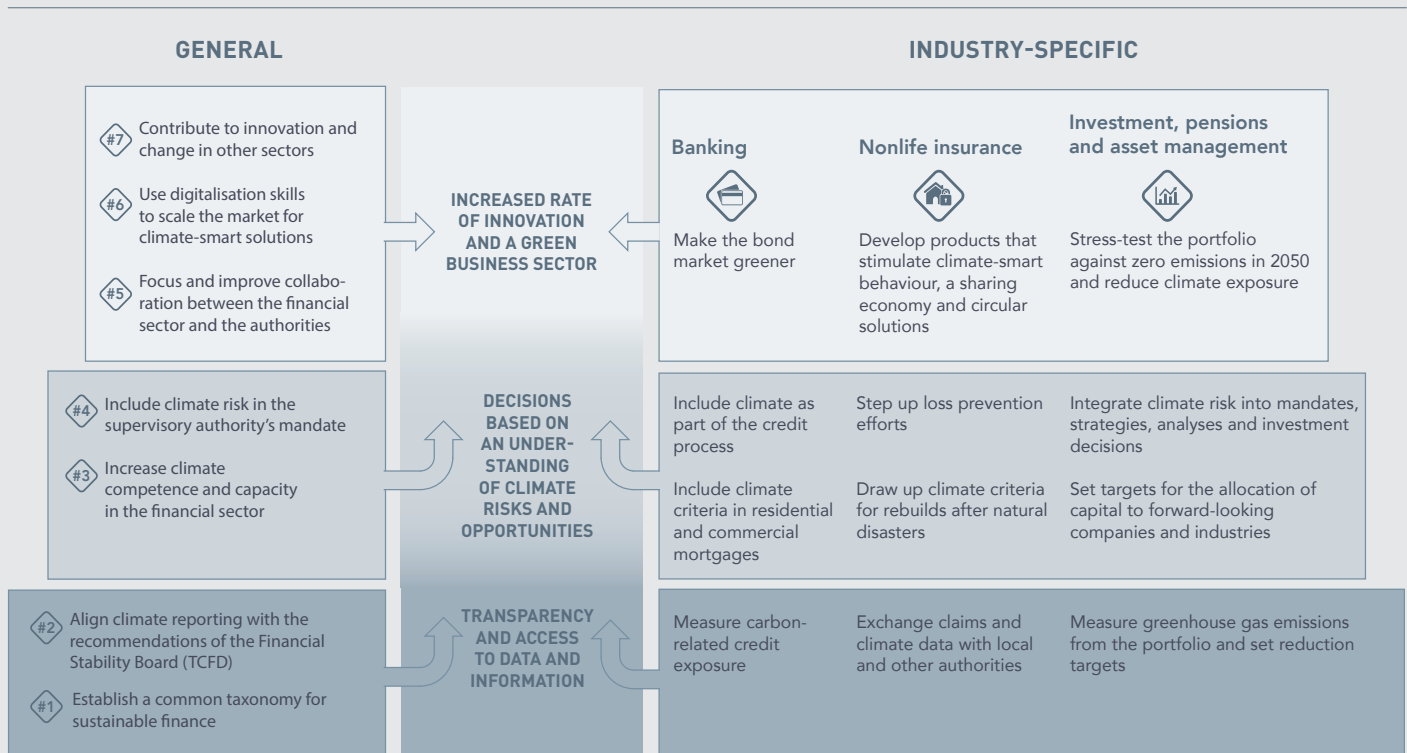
GENERAL

INDUSTRY-SPECIFIC

#7 Contribute to innovation and change in other sectors

#6 Use digitalisation skills to scale the market for climate-smart solutions

#5 Focus and improve collaboration between the financial sector and the authorities

INCREASED RATE OF INNOVATION AND A GREEN BUSINESS SECTOR

Banking

Nonlife insurance

Investment, pensions and asset management

Make the bond market greener

Develop products that stimulate climate-smart behaviour, a sharing economy and circular solutions

Stress-test the portfolio against zero emissions in 2050 and reduce climate exposure

#4 Include climate risk in the supervisory authority's mandate

#3 Increase climate competence and capacity in the financial sector

DECISIONS BASED ON AN UNDERSTANDING OF CLIMATE RISKS AND OPPORTUNITIES

Include climate as part of the credit process

Step up loss prevention efforts

Integrate climate risk into mandates, strategies, analyses and investment decisions

Include climate criteria in residential and commercial mortgages

Draw up climate criteria for rebuilds after natural disasters

Set targets for the allocation of capital to forward-looking companies and industries

#2 Align climate reporting with the recommendations of the Financial Stability Board (TCFD)

#1 Establish a common taxonomy for sustainable finance

TRANSPARENCY AND ACCESS TO DATA AND INFORMATION

Measure carbon-related credit exposure

Exchange claims and climate data with local and other authorities

Measure greenhouse gas emissions from the portfolio and set reduction targets